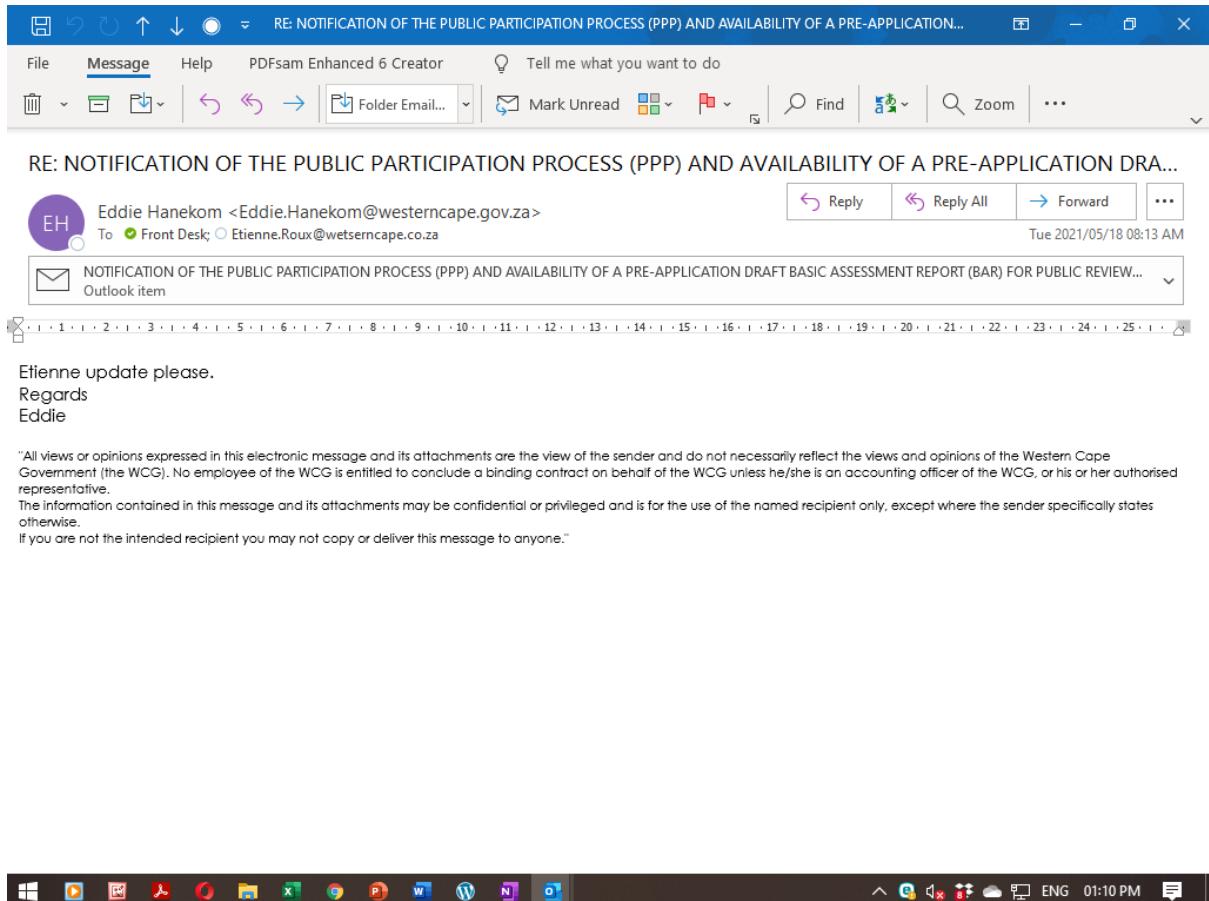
RE: NOTIFICATION OF THE PUBLIC PARTICIPATION PROCESS (PPP) AND AVAILABILITY OF A PRE-APPLICATION...

File Message Help PDFsam Enhanced 6 Creator Tell me what you want to do

Folder Email... Mark Unread Find Zoom

RE: NOTIFICATION OF THE PUBLIC PARTICIPATION PROCESS (PPP) AND AVAILABILITY OF A PRE-APPLICATION DRA...

EH

Eddie Hanekom <Eddie.Hanekom@westerncape.gov.za>

To Front Desk; Etienne.Roux@wetserncape.co.za

Reply Reply All Forward

Tue 2021/05/18 08:13 AM

NOTIFICATION OF THE PUBLIC PARTICIPATION PROCESS (PPP) AND AVAILABILITY OF A PRE-APPLICATION DRAFT BASIC ASSESSMENT REPORT (BAR) FOR PUBLIC REVIEW...
Outlook item

1 2 3 4 5 6 7 8 9 10 11 12 13 14 15 16 17 18 19 20 21 22 23 24 25

Etienne update please.
Regards
Eddie

"All views or opinions expressed in this electronic message and its attachments are the view of the sender and do not necessarily reflect the views and opinions of the Western Cape Government (the WCG). No employee of the WCG is entitled to conclude a binding contract on behalf of the WCG unless he/she is an accounting officer of the WCG, or his or her authorised representative.
The information contained in this message and its attachments may be confidential or privileged and is for the use of the named recipient only, except where the sender specifically states otherwise.
If you are not the intended recipient you may not copy or deliver this message to anyone."

ENG 01:10 PM